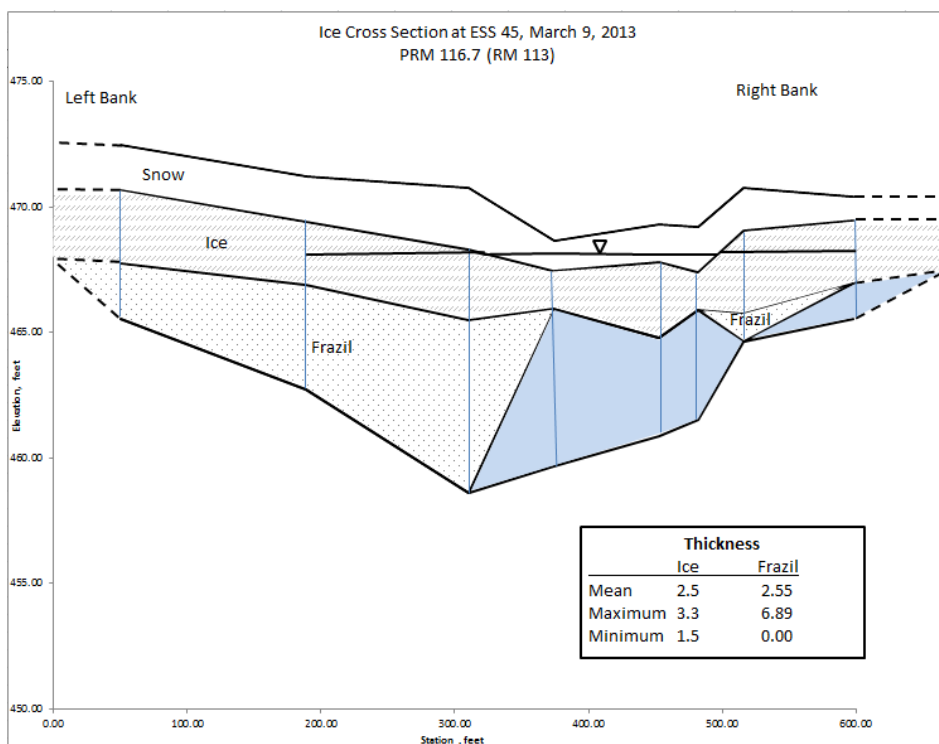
Ice Cross Section at ESS 45, March 9, 2013
PRM 116.7 (RM 113)

Left Bank

Right Bank

Snow

Ice

Frazil

Frazil

Elevation, feet

475.00
470.00
465.00
460.00
455.00
450.00

0.00 100.00 200.00 300.00 400.00 500.00 600.00

Station, feet

| | Thickness | |
|---|---|---|
| | Ice | Frazil |
| Mean | 2.5 | 2.55 |
| Maximum | 3.3 | 6.89 |
| Minimum | 1.5 | 0.00 |